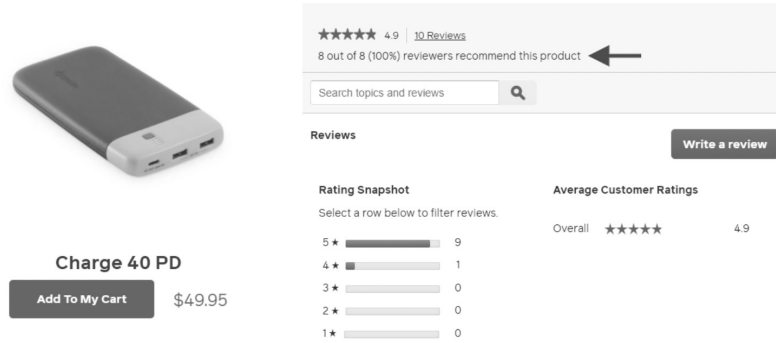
★★★★★ 4.9 | 10 Reviews
8 out of 8 (100%) reviewers recommend this product

Search topics and reviews

Reviews

Write a review

Rating Snapshot
Select a row below to filter reviews.
5 ★ 9
4 ★ 1
3 ★ 0
2 ★ 0
1 ★ 0

Average Customer Ratings
Overall ★★★★★ 4.9

Charge 40 PD
Add To My Cart
$49.95